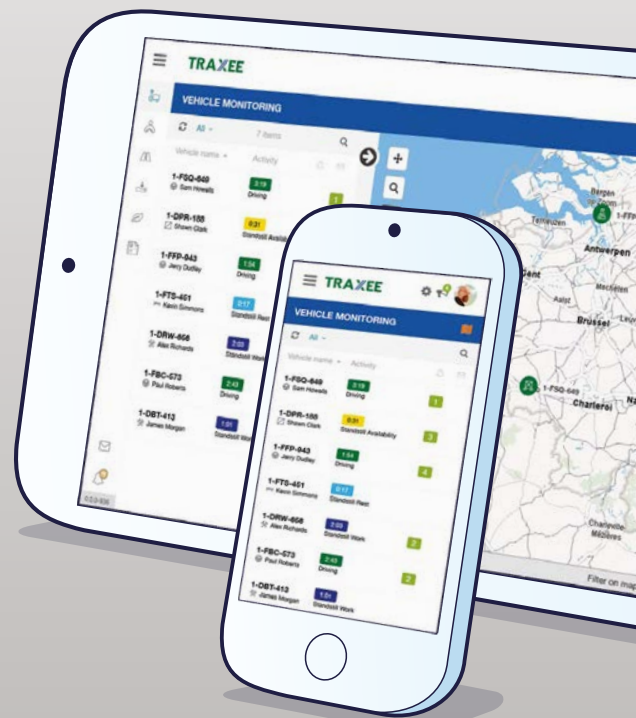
TRAXEE

VEHICLE MONITORING

All 7 items

Vehicle name Activity

1-FSQ-649 Sam Howells 3:19 Driving 1

1-DPR-188 Shawn Clark 0:31 Standstill Availability

1-FFP-943 Jerry Dudley 1:54 Driving

1-FTS-401 Kevin Simmons 0:17 Standstill Rest

1-DRW-656 Alex Richards 2:03 Standstill Work

1-FBC-573 Paul Roberts 2:43 Driving

1-DBT-413 James Morgan 1:01 Standstill Work

Bergen op Zoom

Terneuzen

Antwerpen

Gent

Mechelen

Aalst

Brussel

1-FSQ-649

Charleroi

Charleville-Mézières

Filter on map

TRAXEE

VEHICLE MONITORING

All

Vehicle name Activity

1-FSQ-649 Sam Howells 3:19 Driving 1

1-DPR-188 Shawn Clark 0:31 Standstill Availability 3

1-FFP-943 Jerry Dudley 1:54 Driving 4

1-FTS-401 Kevin Simmons 0:17 Standstill Rest

1-DRW-656 Alex Richards 2:03 Standstill Work 2

1-FBC-573 Paul Roberts 2:43 Driving 2

1-DBT-413 James Morgan 1:01 Standstill Work